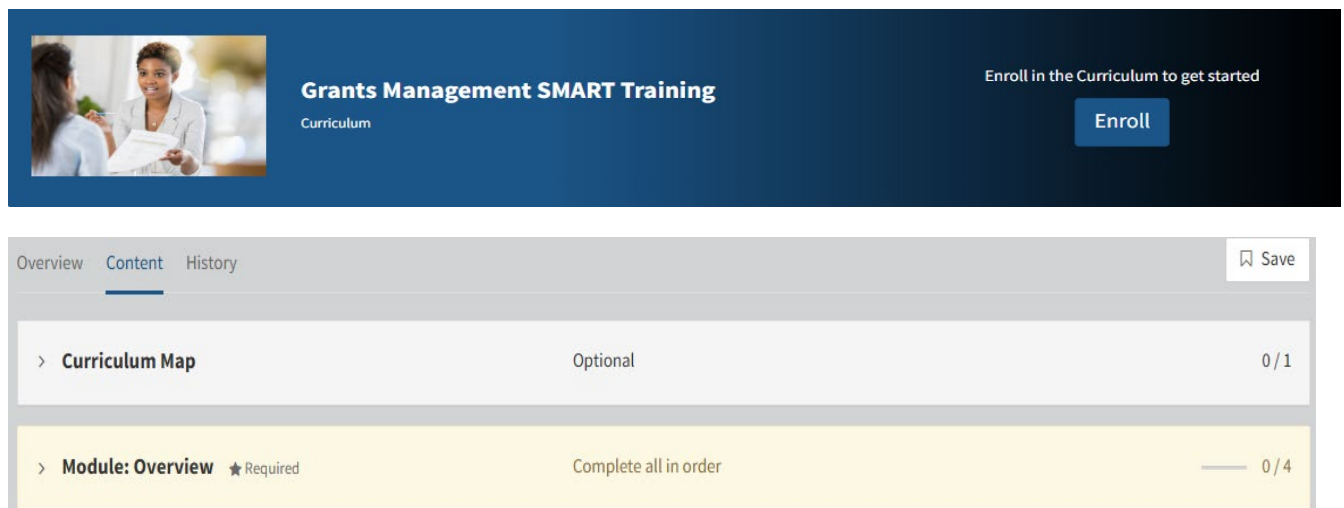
Grants Management SMART Training
Curriculum

Enroll in the Curriculum to get started
Enroll

Overview Content History

Save

Curriculum Map
Optional
0 / 1

Module: Overview
Required
Complete all in order
0 / 4